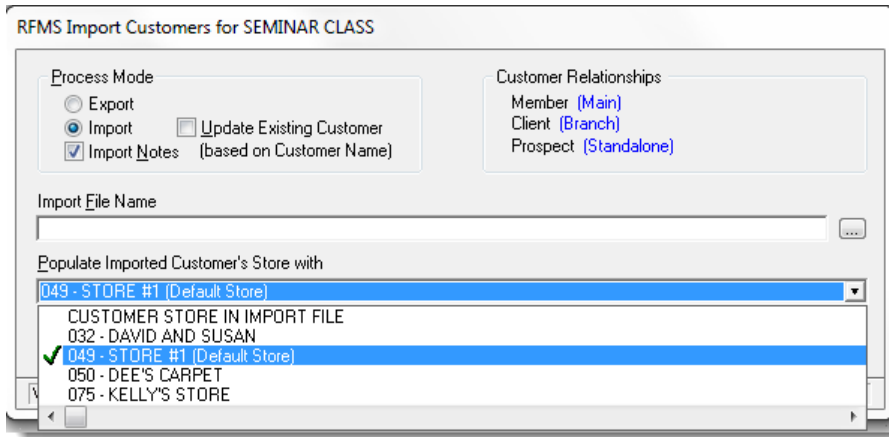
RFMS Import Customers for SEMINAR CLASS

Process Mode
Export
Import
Update Existing Customer (based on Customer Name)
Import Notes

Customer Relationships
Member (Main)
Client (Branch)
Prospect (Standalone)

Import File Name
...

Populate Imported Customer's Store with
049 - STORE #1 (Default Store)
CUSTOMER STORE IN IMPORT FILE
032 - DAVID AND SUSAN
049 - STORE #1 (Default Store)
050 - DEE'S CARPET
075 - KELLY'S STORE